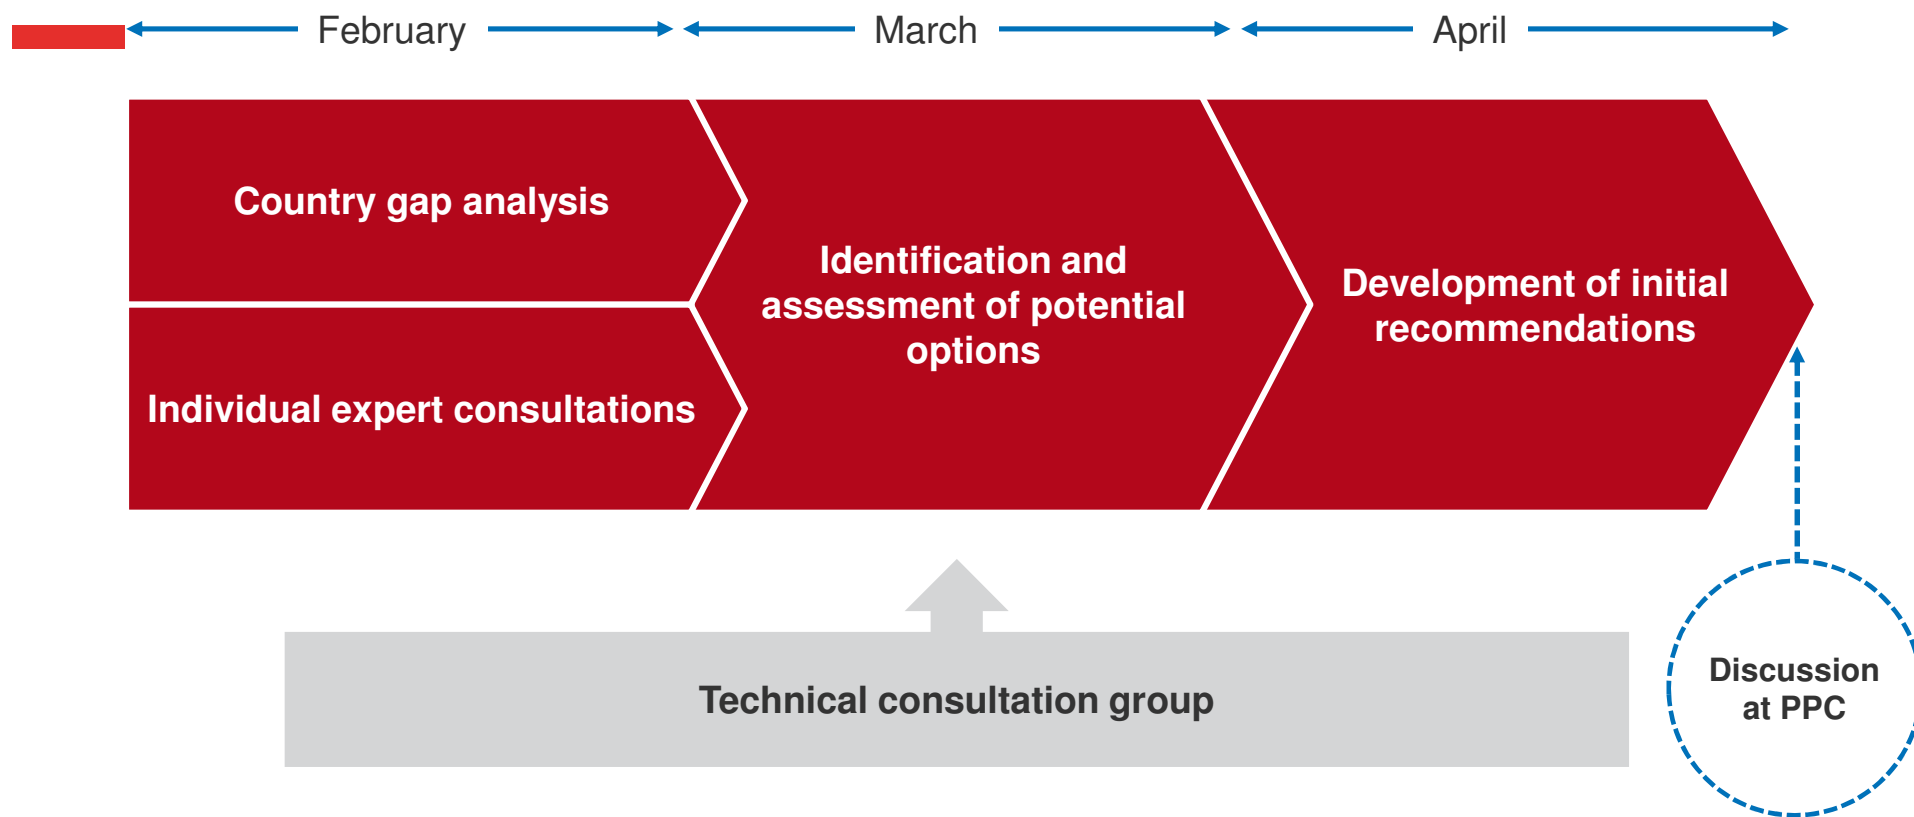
February March April

Country gap analysis

Individual expert consultations

Identification and assessment of potential options

Development of initial recommendations

Technical consultation group

Discussion at PPC